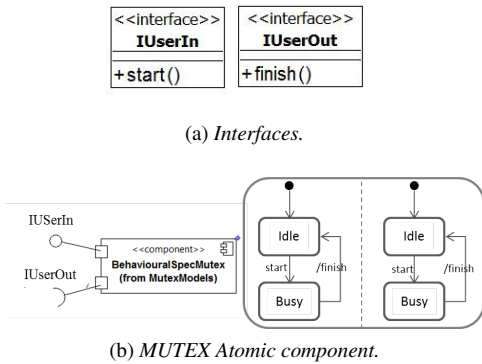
<<interface>>
IUserIn
+start()

<<interface>>
IUserOut
+finish()

(a) *Interfaces.*

IUSerIn
IUserOut
<<component>>
BehaviouralSpecMutex
(from MutexModels)

Idle
start
/finish
Busy

Idle
start
/finish
Busy

(b) *MUTEX Atomic component.*